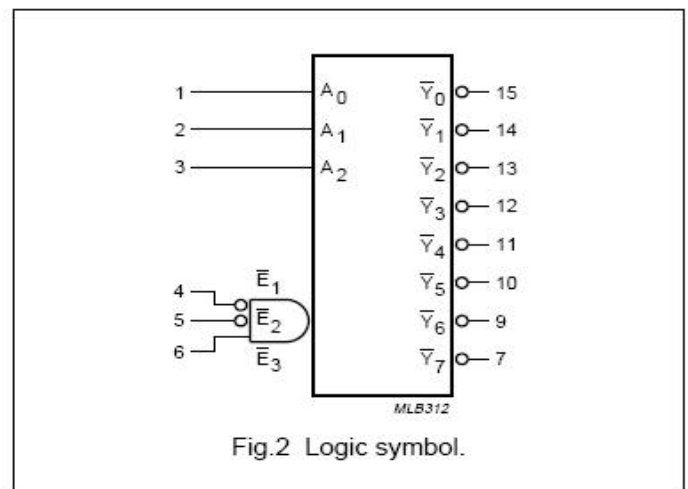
1
2
3
$A_0$
$A_1$
$A_2$
$\overline{Y}_0$ 15
$\overline{Y}_1$ 14
$\overline{Y}_2$ 13
$\overline{Y}_3$ 12
$\overline{Y}_4$ 11
$\overline{Y}_5$ 10
$\overline{Y}_6$ 9
$\overline{Y}_7$ 7
4
5
6
$\overline{E}_1$
$\overline{E}_2$
$\overline{E}_3$
MLB312

Fig.2 Logic symbol.